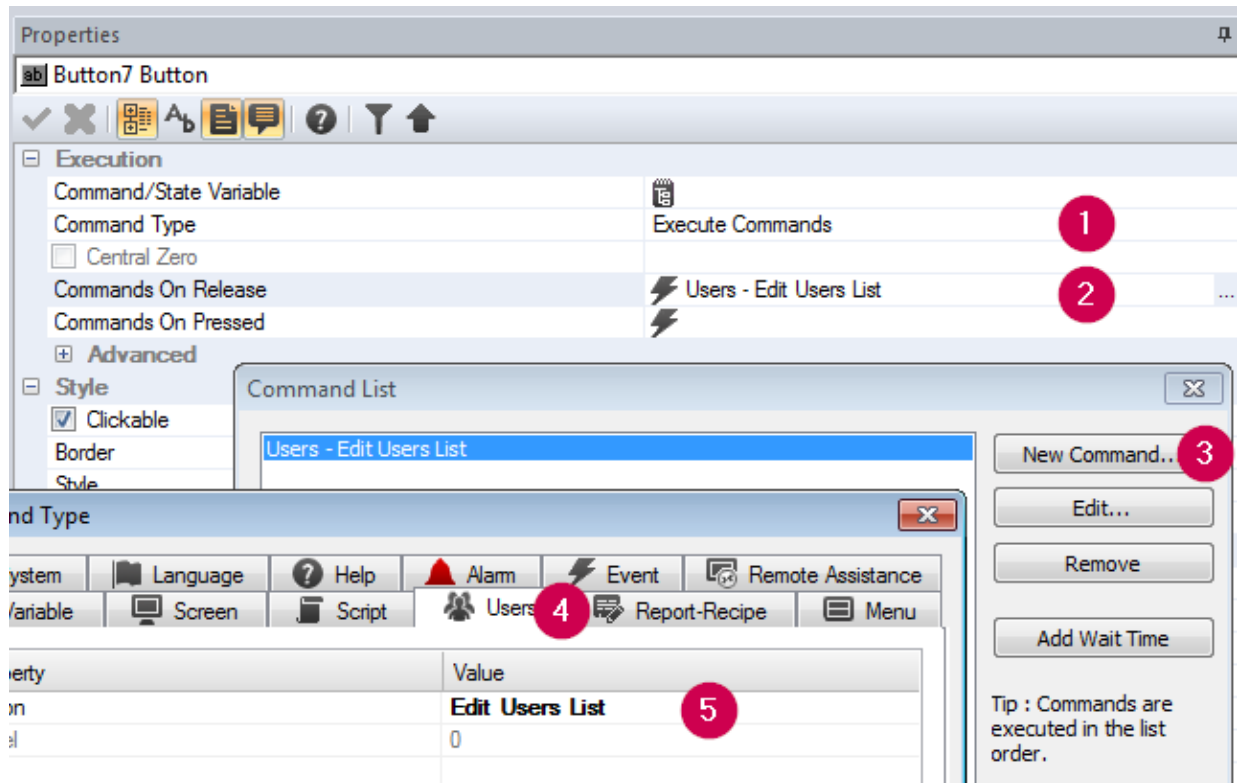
Properties

ab Button7 Button

Execution

| Command/State Variable | |
|---|---|
| Command Type | Execute Commands |
| Central Zero | |
| Commands On Release | Users - Edit Users List |
| Commands On Pressed | |

1

2

Advanced

Style

Clickable

Border

Style

Command List

Users - Edit Users List

New Command...

3

Edit...

Remove

Add Wait Time

Tip : Commands are executed in the list order.

nd Type

ystem

Language

Help

Alarm

Event

Remote Assistance

ariable

Screen

Script

Users

4

Report-Recipe

Menu

| perty | Value |
|---|---|
| on | Edit Users List |
| el | 0 |

5